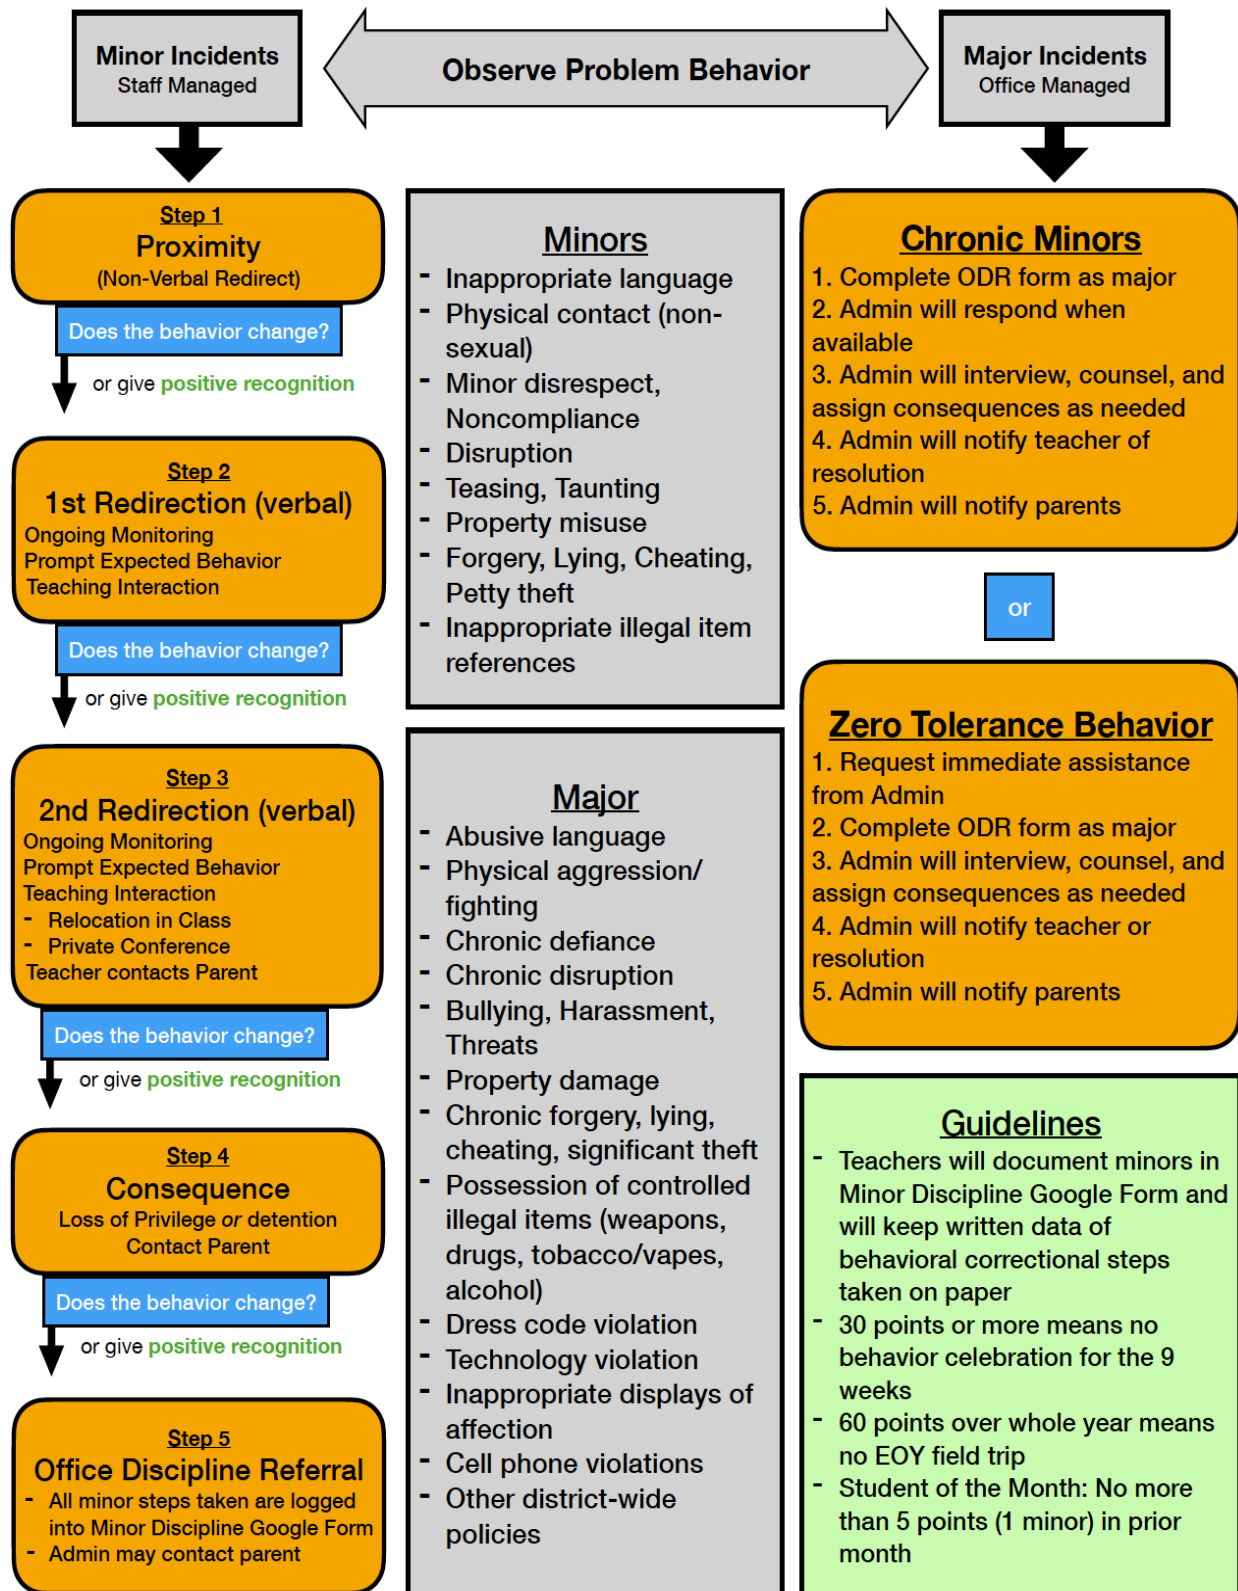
Minor Incidents
Staff Managed

Observe Problem Behavior

Major Incidents
Office Managed

Step 1
Proximity
(Non-Verbal Redirect)

Does the behavior change?

or give positive recognition

Step 2
1st Redirection (verbal)
Ongoing Monitoring
Prompt Expected Behavior
Teaching Interaction

Does the behavior change?

or give positive recognition

Step 3
2nd Redirection (verbal)
Ongoing Monitoring
Prompt Expected Behavior
Teaching Interaction
- Relocation in Class
- Private Conference
Teacher contacts Parent

Does the behavior change?

or give positive recognition

Step 4
Consequence
Loss of Privilege or detention
Contact Parent

Does the behavior change?

or give positive recognition

Step 5
Office Discipline Referral
- All minor steps taken are logged into Minor Discipline Google Form
- Admin may contact parent

Minors
- Inappropriate language
- Physical contact (non-sexual)
- Minor disrespect, Noncompliance
- Disruption
- Teasing, Taunting
- Property misuse
- Forgery, Lying, Cheating, Petty theft
- Inappropriate illegal item references

Major
- Abusive language
- Physical aggression/ fighting
- Chronic defiance
- Chronic disruption
- Bullying, Harassment, Threats
- Property damage
- Chronic forgery, lying, cheating, significant theft
- Possession of controlled illegal items (weapons, drugs, tobacco/vapes, alcohol)
- Dress code violation
- Technology violation
- Inappropriate displays of affection
- Cell phone violations
- Other district-wide policies

Chronic Minors
1. Complete ODR form as major
2. Admin will respond when available
3. Admin will interview, counsel, and assign consequences as needed
4. Admin will notify teacher of resolution
5. Admin will notify parents

or

Zero Tolerance Behavior
1. Request immediate assistance from Admin
2. Complete ODR form as major
3. Admin will interview, counsel, and assign consequences as needed
4. Admin will notify teacher or resolution
5. Admin will notify parents

Guidelines
- Teachers will document minors in Minor Discipline Google Form and will keep written data of behavioral correctional steps taken on paper
- 30 points or more means no behavior celebration for the 9 weeks
- 60 points over whole year means no EOY field trip
- Student of the Month: No more than 5 points (1 minor) in prior month